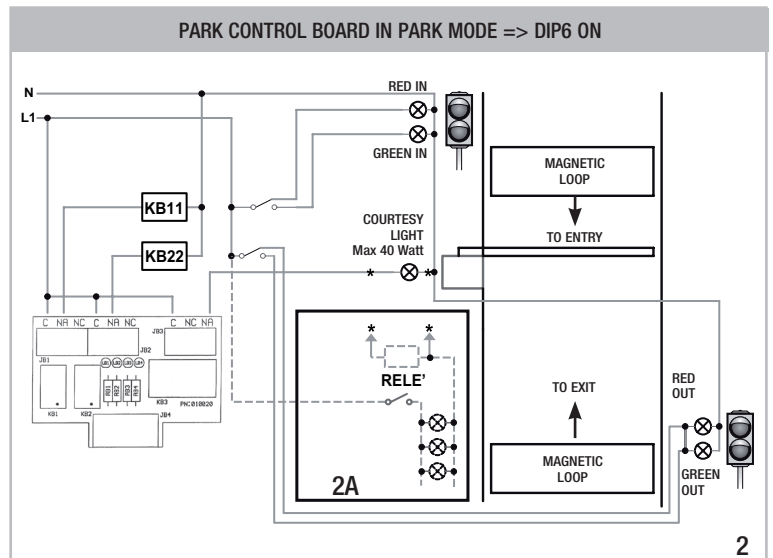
PARK CONTROL BOARD IN PARK MODE => DIP6 ON

N
L1
RED IN
GREEN IN
MAGNETIC LOOP
KB11
KB22
COURTESY LIGHT Max 40 Watt
TO ENTRY
C NA NC C NA NC
JB3 C NC NA
JB2
JB1
LD1 LD2 LD3 LD4
RV1 RV2 RV3 RV4
PNC010020
KB1 KB2 KB3
JB4
RELE'
TO EXIT
RED OUT
GREEN OUT
MAGNETIC LOOP
2A
2